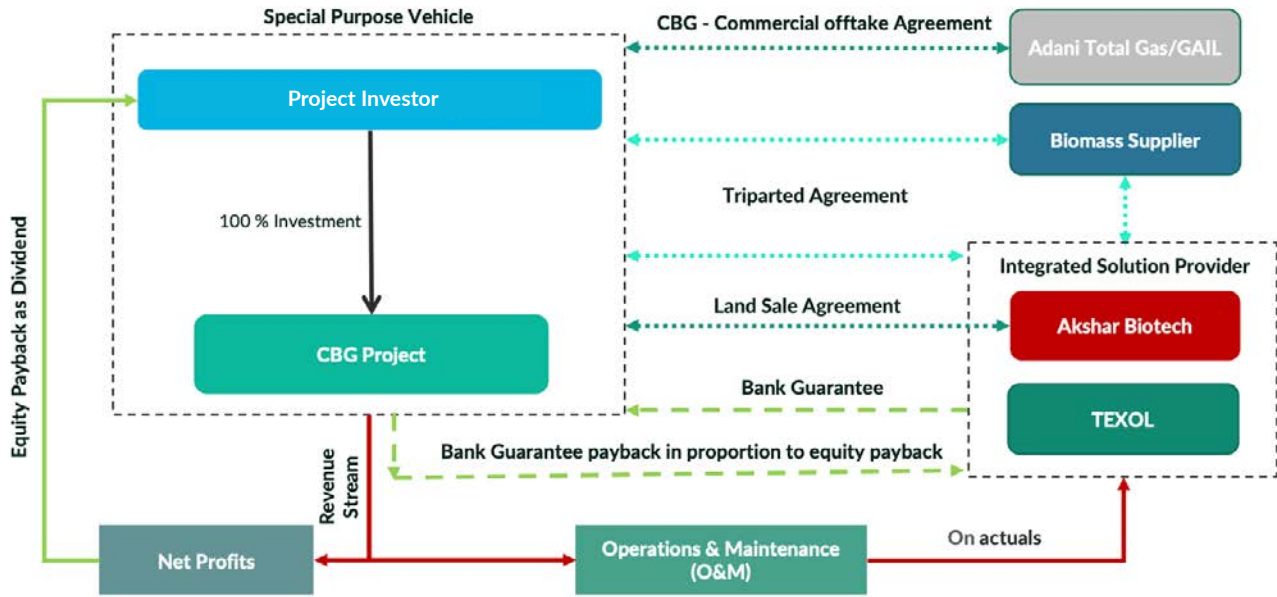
Special Purpose Vehicle

Project Investor

100 % Investment

CBG Project

CBG - Commercial offtake Agreement

Adani Total Gas/GAIL

Biomass Supplier

Triparted Agreement

Integrated Solution Provider

Land Sale Agreement

Akshar Biotech

Bank Guarantee

TEXOL

Bank Guarantee payback in proportion to equity payback

Equity Payback as Dividend

Revenue Stream

Net Profits

Operations & Maintenance (O&M)

On actuals